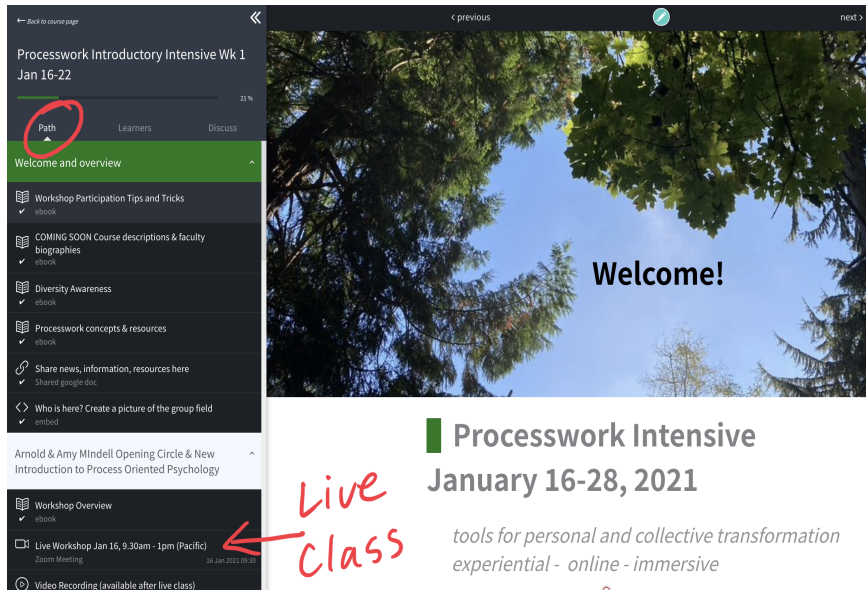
← Back to course page

Processwork Introductory Intensive Wk 1 Jan 16-22

21 %

Path

Learners

Discuss

Welcome and overview

Workshop Participation Tips and Tricks
ebook

COMING SOON Course descriptions & faculty biographies
ebook

Diversity Awareness
ebook

Processwork concepts & resources
ebook

Share news, information, resources here
Shared google doc

Who is here? Create a picture of the group field
embed

Arnold & Amy MIndell Opening Circle & New Introduction to Process Oriented Psychology

Workshop Overview
ebook

Live Workshop Jan 16, 9.30am - 1pm (Pacific)
Zoom Meeting
16 Jan 2021 09:30

Video Recording (available after live class)

‹ previous

next ›

Welcome!

Processwork Intensive

January 16-28, 2021

tools for personal and collective transformation
experiential - online - immersive

Live Class